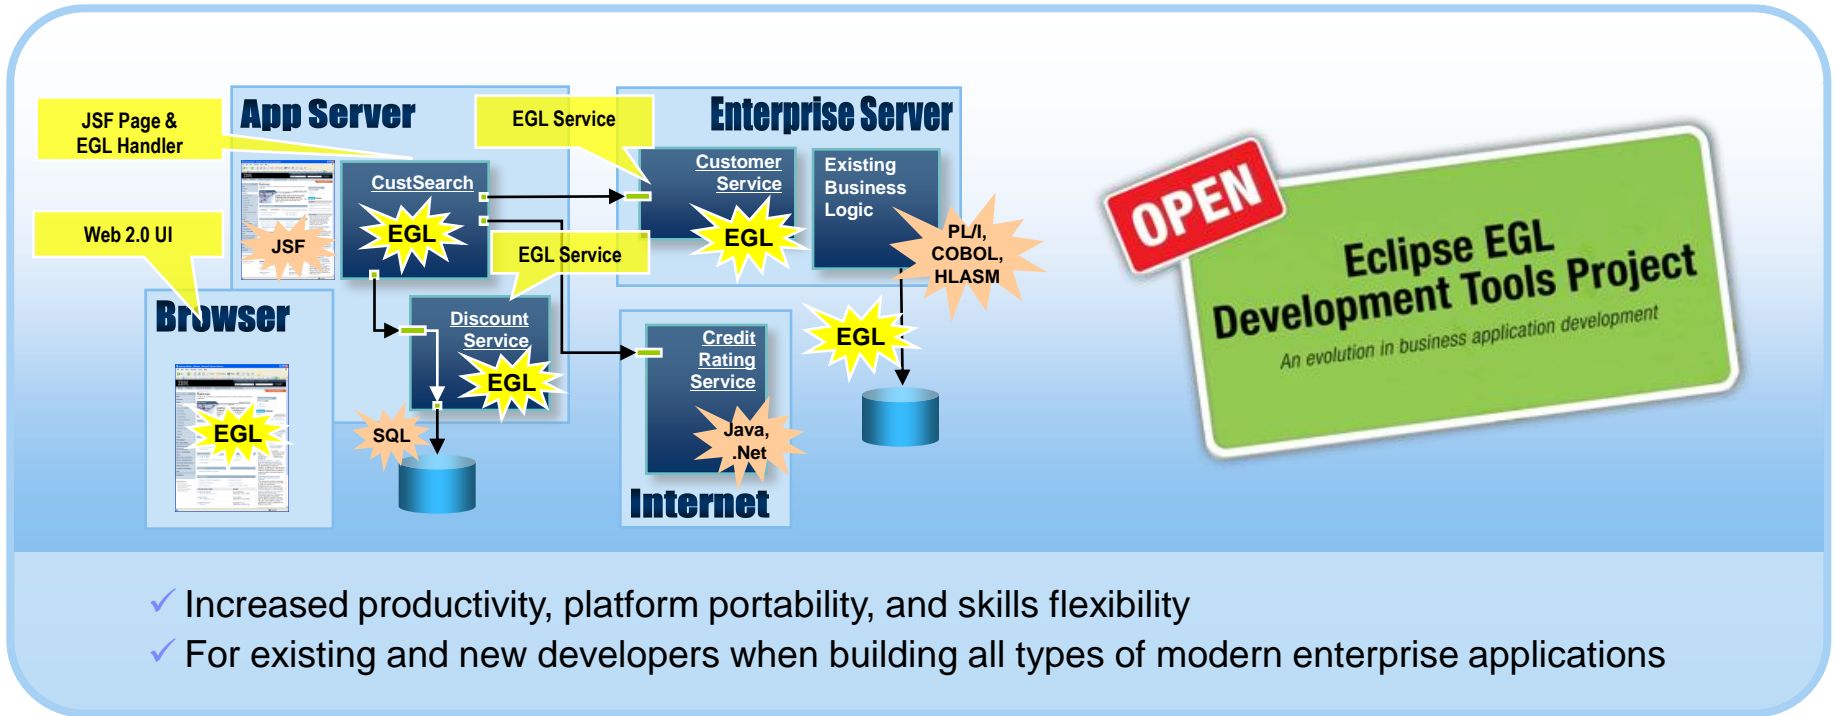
JSF Page & EGL Handler

App Server

EGL Service

Enterprise Server

CustSearch

EGL

JSF

Customer Service

EGL

Existing Business Logic

PL/I, COBOL, HLASM

Web 2.0 UI

EGL Service

Browser

Discount Service

EGL

EGL

EGL

SQL

Credit Rating Service

Java, .Net

Internet

OPEN

Eclipse EGL Development Tools Project

An evolution in business application development

✓ Increased productivity, platform portability, and skills flexibility

✓ For existing and new developers when building all types of modern enterprise applications